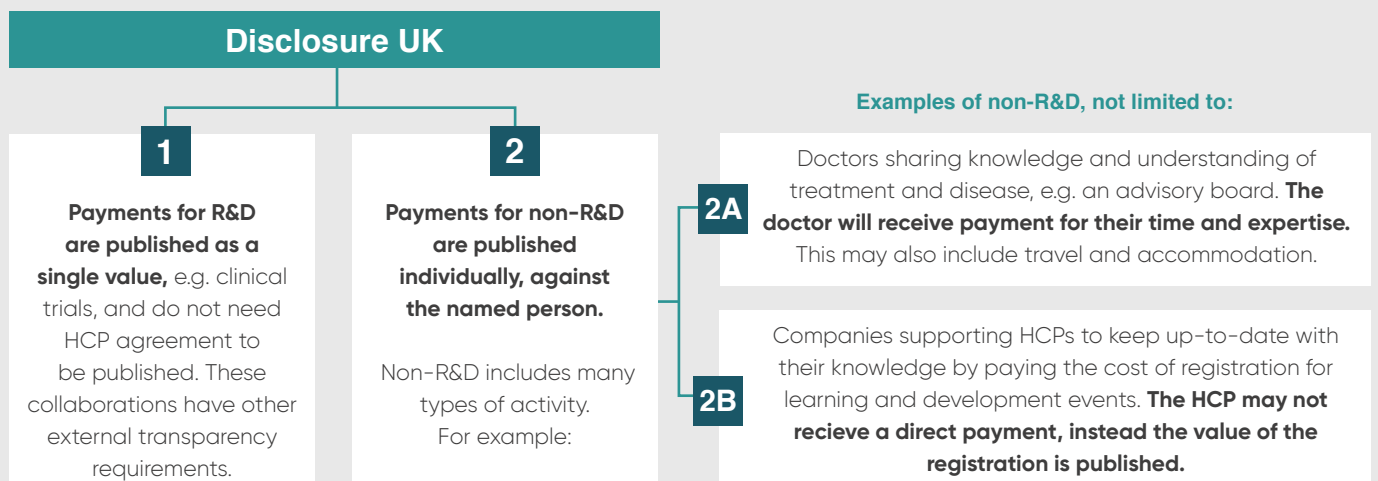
Disclosure UK

1

**Payments for R&D are published as a single value,** e.g. clinical trials, and do not need HCP agreement to be published. These collaborations have other external transparency requirements.

2

**Payments for non-R&D are published individually, against the named person.**

Non-R&D includes many types of activity. For example:

Examples of non-R&D, not limited to:

2A

Doctors sharing knowledge and understanding of treatment and disease, e.g. an advisory board. **The doctor will receive payment for their time and expertise.** This may also include travel and accommodation.

2B

Companies supporting HCPs to keep up-to-date with their knowledge by paying the cost of registration for learning and development events. **The HCP may not recieve a direct payment, instead the value of the registration is published.**